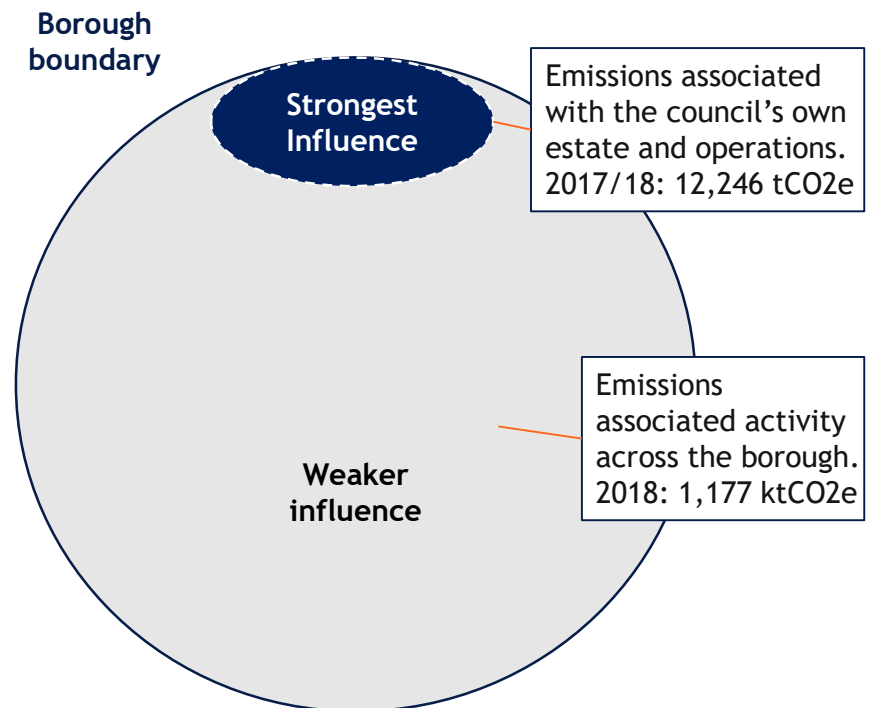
Borough boundary

Strongest Influence

Emissions associated with the council's own estate and operations. 2017/18: 12,246 tCO2e

Emissions associated activity across the borough. 2018: 1,177 ktCO2e

Weaker influence